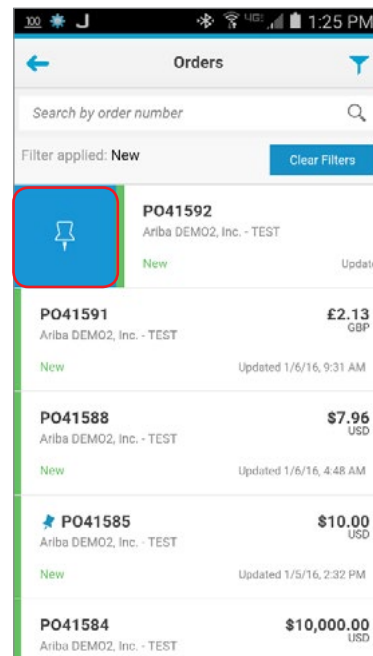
100 J 4G 1:25 PM

Orders

Search by order number

Filter applied: New

Clear Filters

PO41592
Ariba DEMO2, Inc. - TEST
New
Updat

PO41591
Ariba DEMO2, Inc. - TEST
£2.13
GBP
New
Updated 1/6/16, 9:31 AM

PO41588
Ariba DEMO2, Inc. - TEST
$7.96
USD
New
Updated 1/6/16, 4:48 AM

PO41585
Ariba DEMO2, Inc. - TEST
$10.00
USD
New
Updated 1/5/16, 2:32 PM

PO41584
Ariba DEMO2, Inc. - TEST
$10,000.00
USD